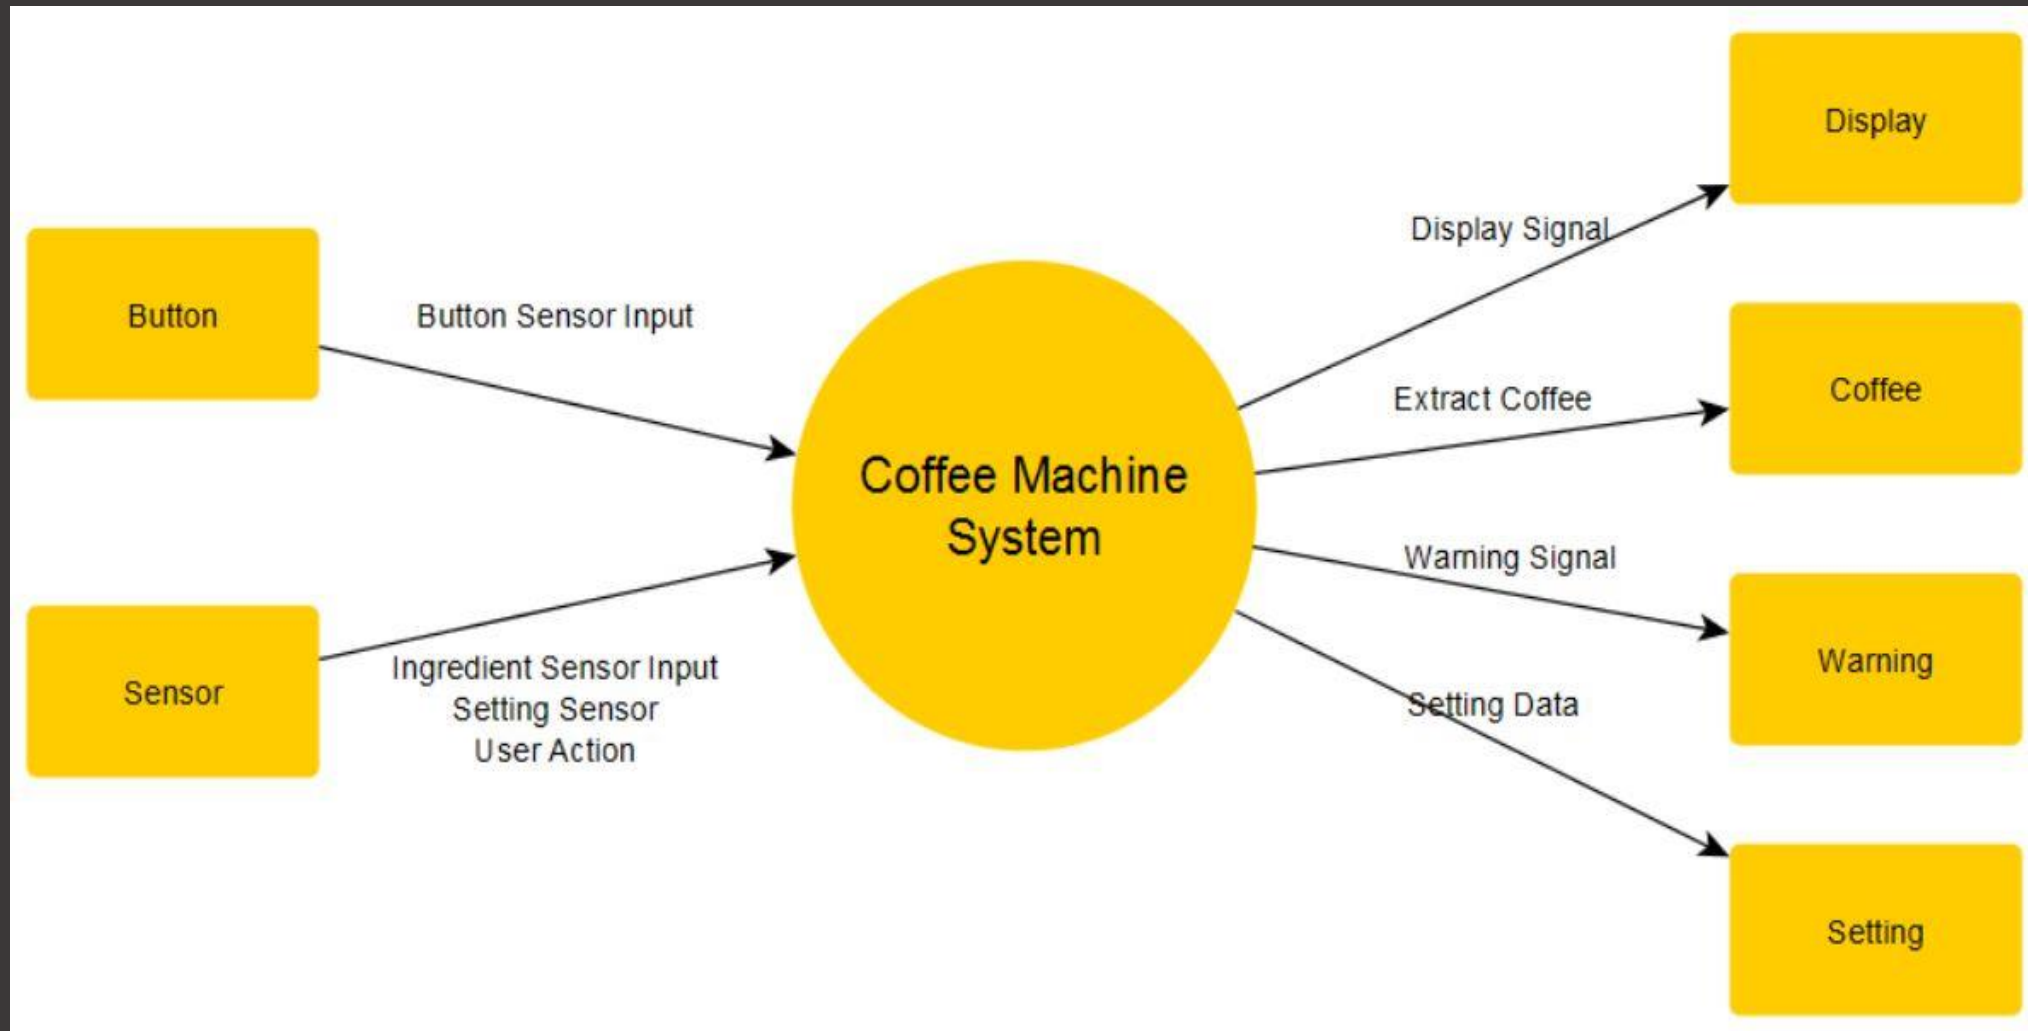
Display

Display Signal

Button

Button Sensor Input

Coffee Machine System

Extract Coffee

Coffee

Warning Signal

Sensor

Ingredient Sensor Input
Setting Sensor
User Action

Warning

Setting Data

Setting